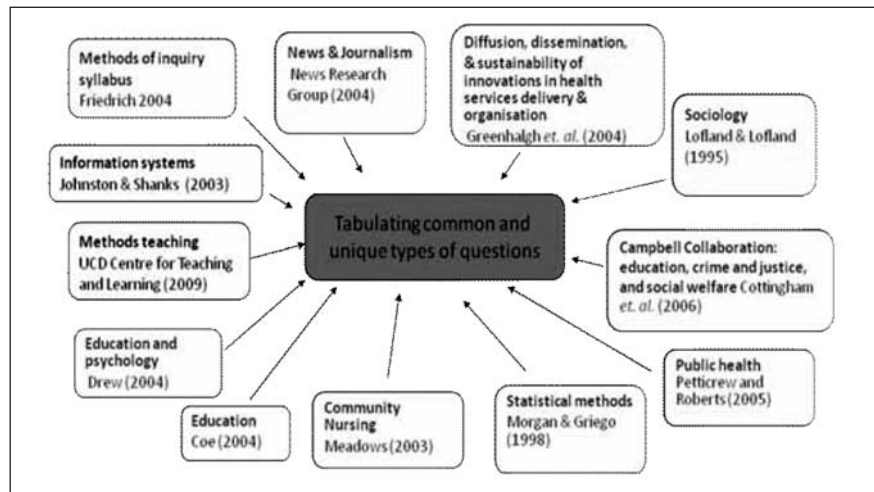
Methods of inquiry syllabus
Friedrich 2004

News & Journalism
News Research Group (2004)

Diffusion, dissemination, & sustainability of innovations in health services delivery & organisation
Greenhalgh *et. al.* (2004)

Sociology
Lofland & Lofland (1995)

Information systems
Johnston & Shanks (2003)

Tabulating common and unique types of questions

Methods teaching
UCD Centre for Teaching and Learning (2009)

Campbell Collaboration: education, crime and justice, and social welfare Cottingham *et. al.* (2006)

Education and psychology
Drew (2004)

Public health
Petticrew and Roberts (2005)

Education
Coe (2004)

Community Nursing
Meadows (2003)

Statistical methods
Morgan & Griego (1998)